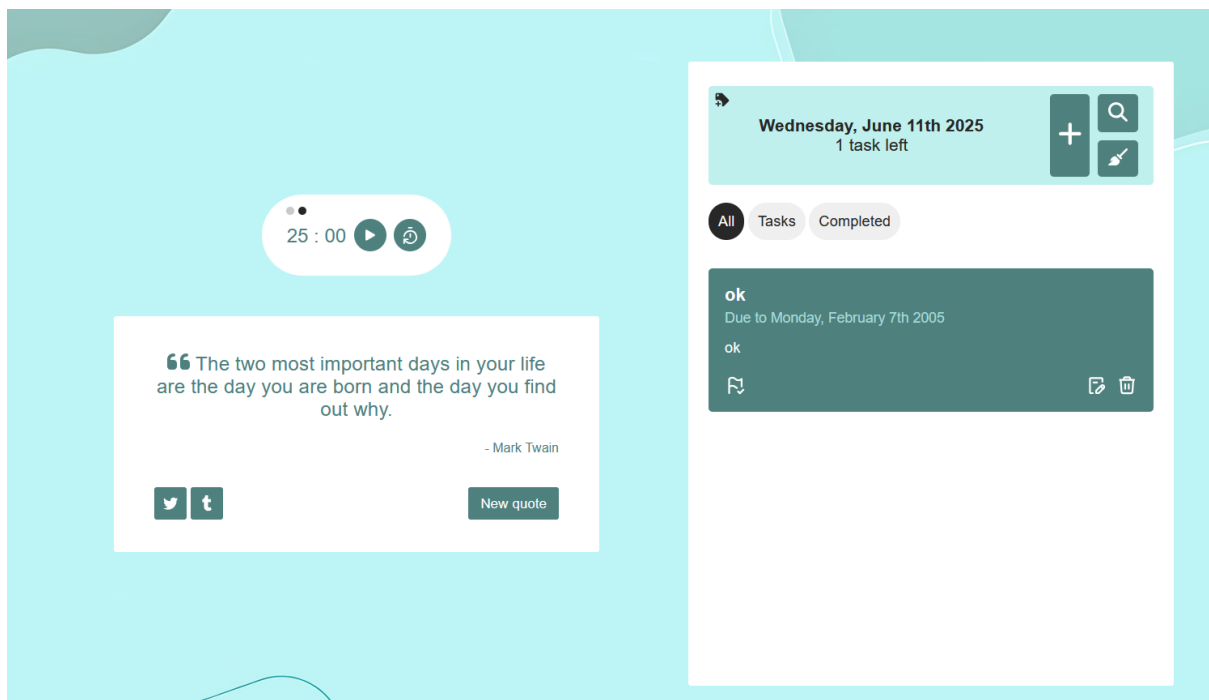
25 : 00

The two most important days in your life are the day you are born and the day you find out why.

- Mark Twain

New quote

Wednesday, June 11th 2025
1 task left

All
Tasks
Completed

ok
Due to Monday, February 7th 2005
ok